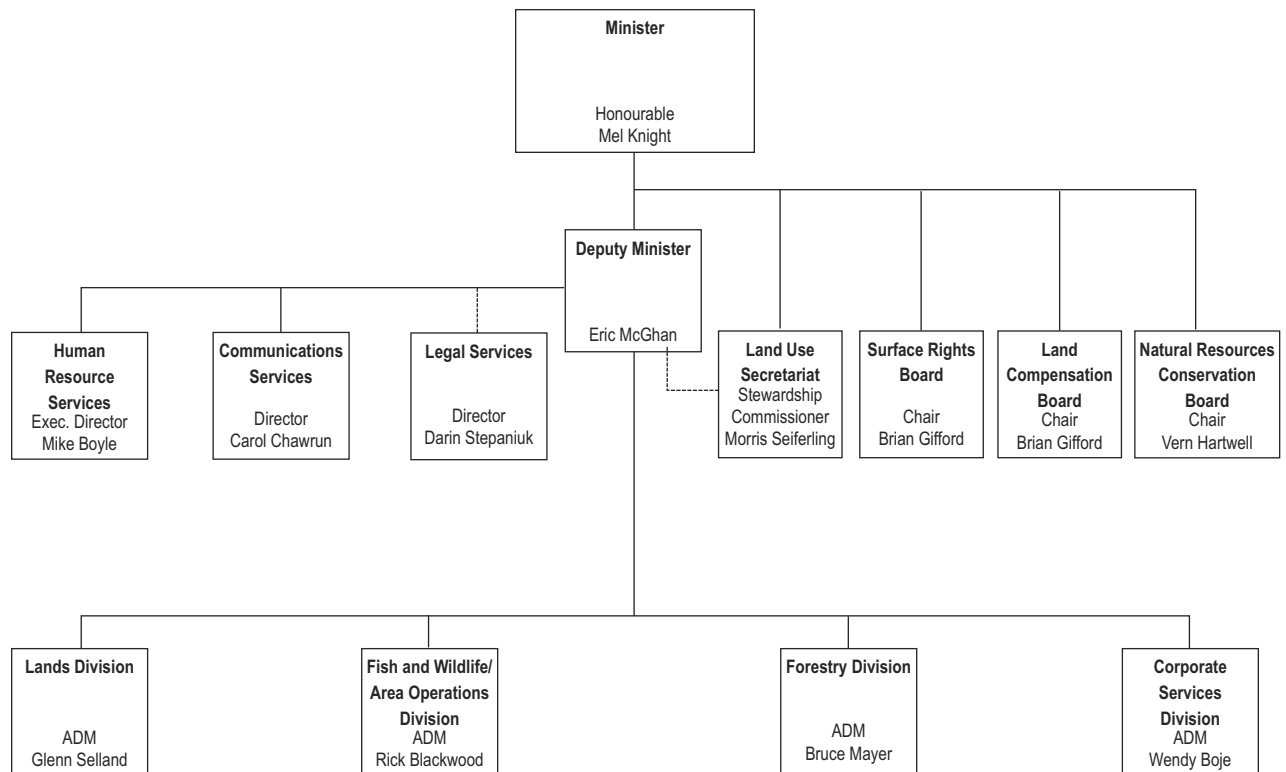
Minister

Honourable
Mel Knight

Deputy Minister

Eric McGhan

Human Resource Services
Exec. Director
Mike Boyle

Communications Services

Director
Carol Chawrun

Legal Services

Director
Darin Stepaniuk

Land Use Secretariat
Stewardship Commissioner
Morris Seiferling

Surface Rights Board

Chair
Brian Gifford

Land Compensation Board
Chair
Brian Gifford

Natural Resources Conservation Board
Chair
Vern Hartwell

Lands Division

ADM
Glenn Selland

Fish and Wildlife/ Area Operations Division
ADM
Rick Blackwood

Forestry Division

ADM
Bruce Mayer

Corporate Services Division
ADM
Wendy Boje